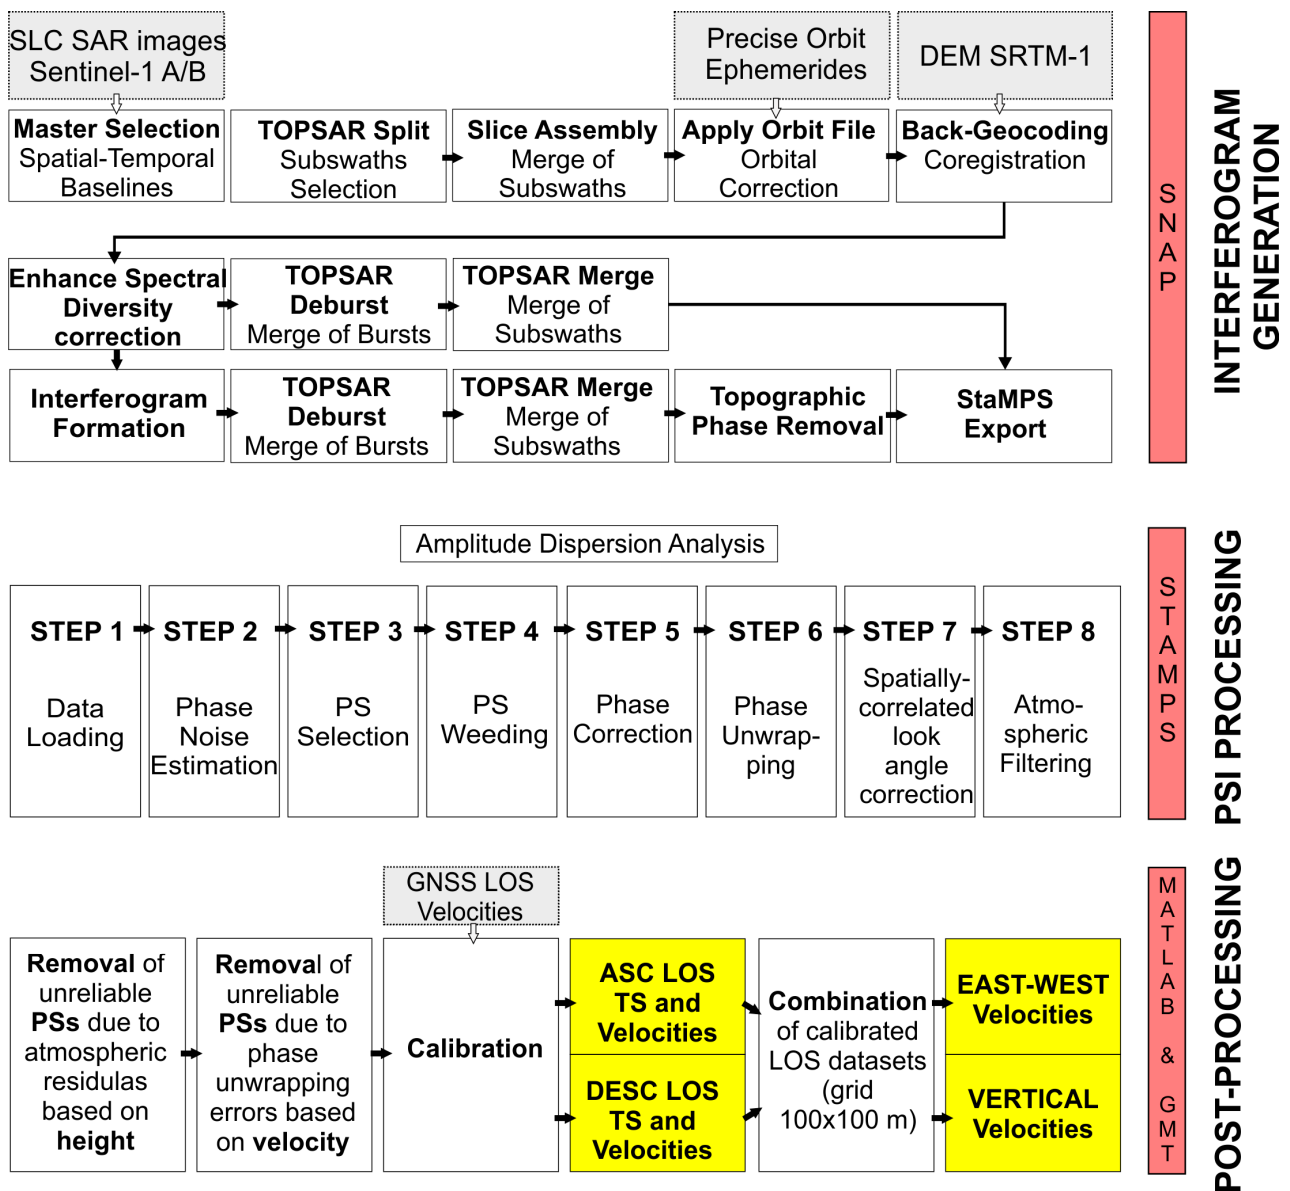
SLC SAR images Sentinel-1 A/B

Precise Orbit Ephemerides

DEM SRTM-1

**Master Selection** Spatial-Temporal Baselines

**TOPSAR Split** Subswaths Selection

**Slice Assembly** Merge of Subswaths

**Apply Orbit File** Orbital Correction

**Back-Geocoding** Coregistration

**Enhance Spectral Diversity correction**

**TOPSAR Deburst** Merge of Bursts

**TOPSAR Merge** Merge of Subswaths

**Interferogram Formation**

**TOPSAR Deburst** Merge of Bursts

**TOPSAR Merge** Merge of Subswaths

**Topographic Phase Removal**

**StaMPS Export**

SNAP

INTERFEROGRAM GENERATION

Amplitude Dispersion Analysis

**STEP 1** Data Loading

**STEP 2** Phase Noise Estimation

**STEP 3** PS Selection

**STEP 4** PS Weeding

**STEP 5** Phase Correction

**STEP 6** Phase Unwrapping

**STEP 7** Spatially-correlated look angle correction

**STEP 8** Atmospheric Filtering

STAMPS

PSI PROCESSING

GNSS LOS Velocities

**Removal** of unreliable **PSs** due to atmospheric residulas based on **height**

**Removal** of unreliable **PSs** due to phase unwrapping errors based on **velocity**

**Calibration**

**ASC LOS TS and Velocities**

**DESC LOS TS and Velocities**

**Combination** of calibrated LOS datasets (grid 100x100 m)

**EAST-WEST Velocities**

**VERTICAL Velocities**

MATLAB & GMT

POST-PROCESSING